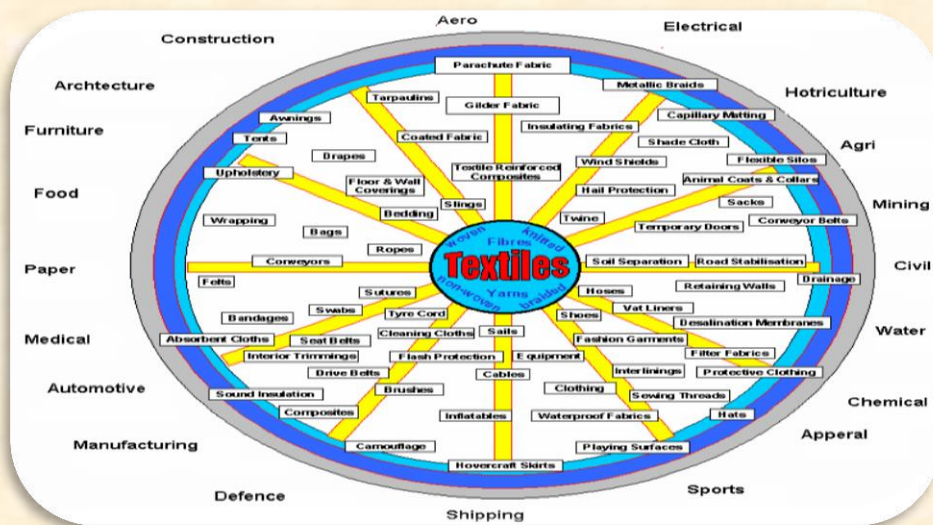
Aero
Electrical
Construction
Archtecture
Hotriculture
Furniture
Agri
Food
Mining
Paper
Civil
Medical
Water
Automotive
Chemical
Manufacturing
Apperal
Defence
Sports
Shipping

Parachute Fabric
Metallic Braids
Tarpaulins
Gilder Fabric
Capillary Matting
Awnings
Insulating Fabrics
Tents
Coated Fabric
Shade Cloth
Drapes
Wind Shields
Flexible Silos
Upholstery
Textile Reinforced Composites
Floor & Wall Coverings
Hail Protection
Animal Coats & Collars
Slings
Sacks
Wrapping
Bedding
Twine
Conveyor Belts
Bags
Temporary Doors
Ropes
Conveyors
Soil Separation
Road Stabilisation
Felts
Retaining Walls
Drainage
Sutures
Hoses
Swabs
Vat Liners
Bandages
Tyre Cord
Shoes
Desalination Membranes
Absorbent Cloths
Seat Belts
Cleaning Cloths
Sails
Fashion Garments
Interior Trimmings
Flash Protection
Equipment
Filter Fabrics
Drive Belts
Cables
Interlinings
Protective Clothing
Sound Insulation
Brushes
Clothing
Sewing Threads
Composites
Inflatables
Waterproof Fabrics
Hats
Camouflage
Playing Surfaces
Hovercraft Skirts

woven
Fibres
knitted
Textiles
non-woven
Yarns
braided